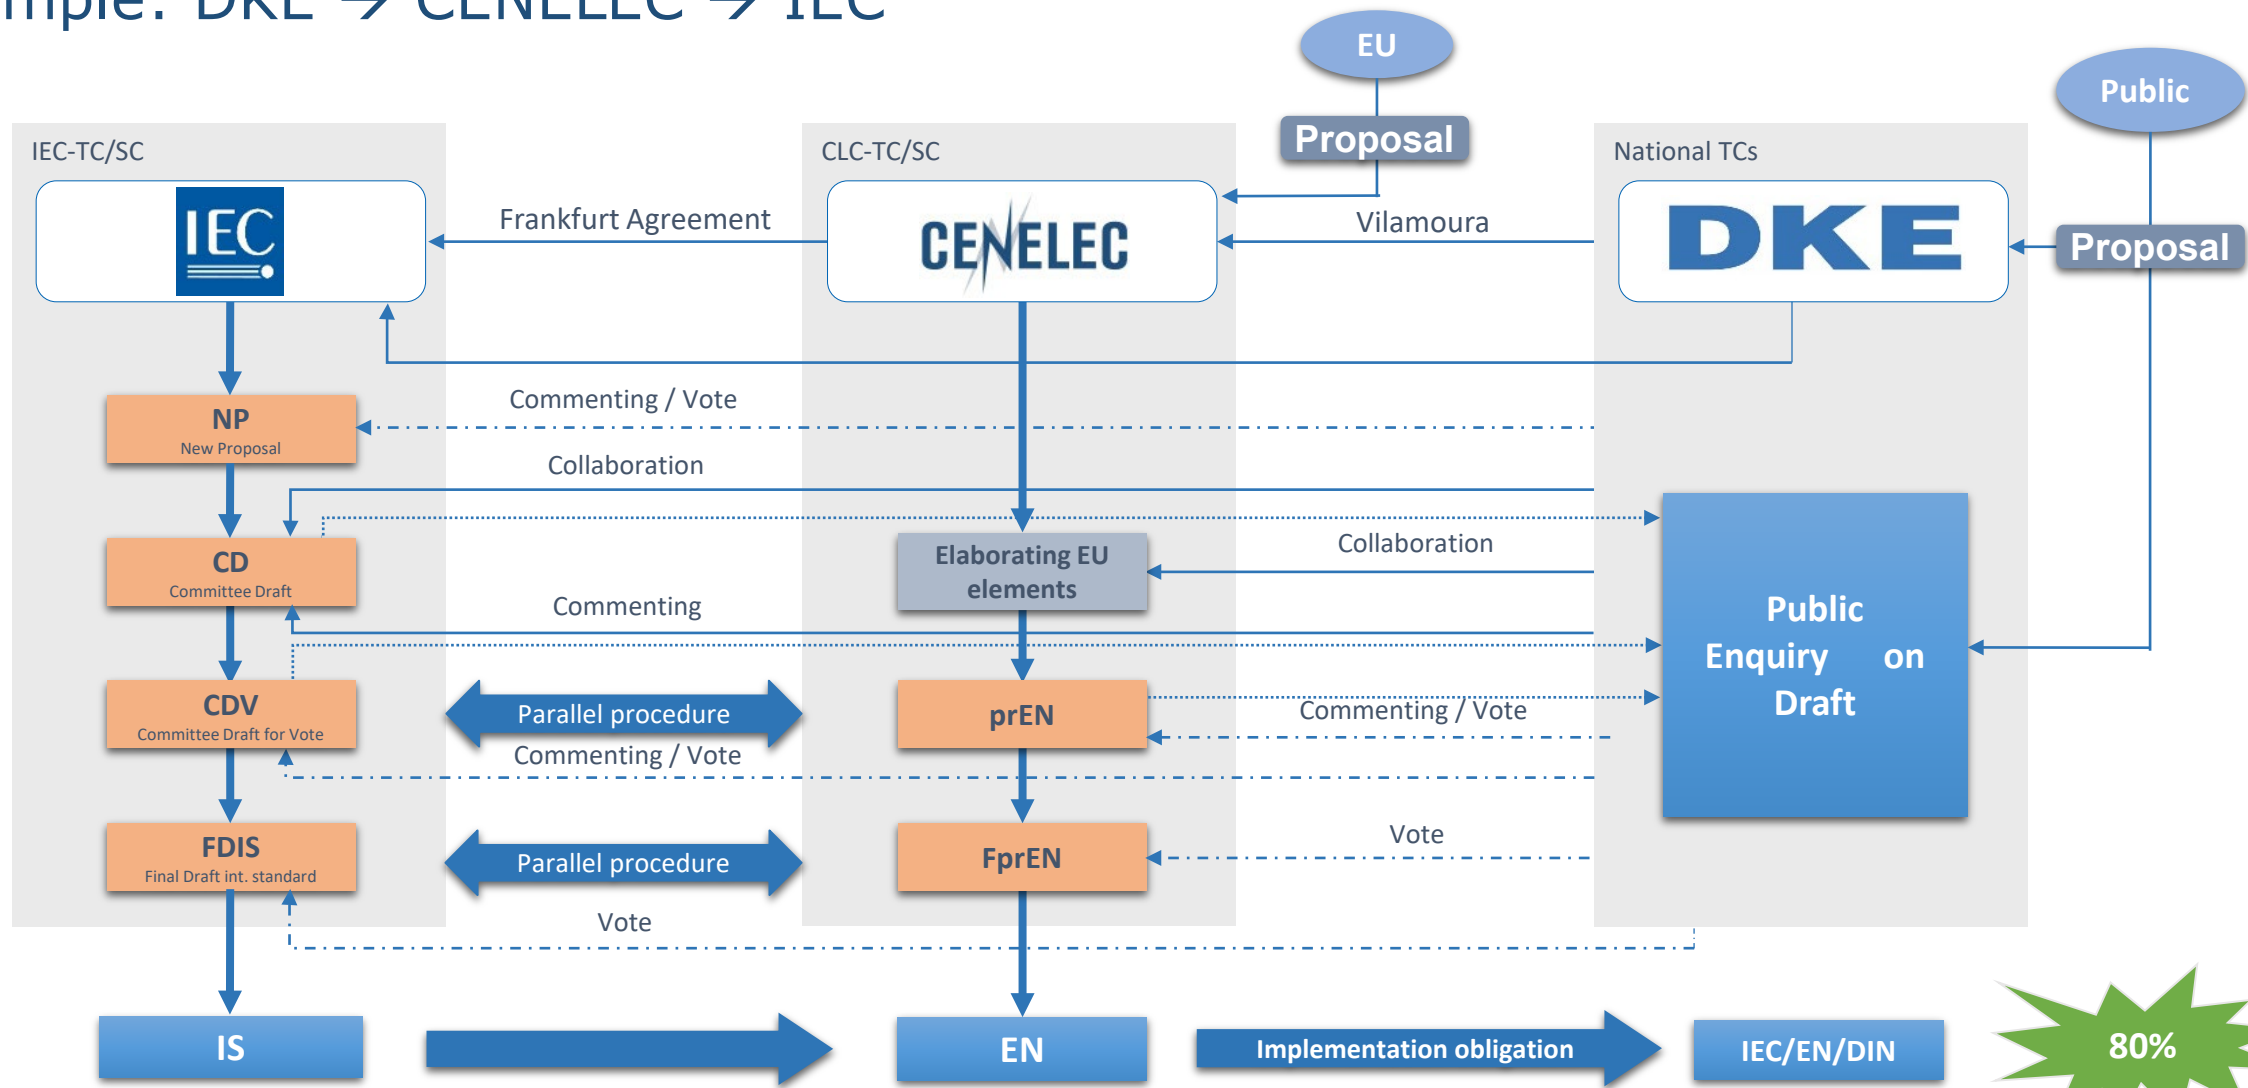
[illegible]mple: DKE → CENELEC → IEC

EU

Public

Proposal

IEC-TC/SC

CLC-TC/SC

National TCs

IEC

Frankfurt Agreement

CENELEC

Vilamoura

DKE

Proposal

Commenting / Vote

NP
New Proposal

Collaboration

CD
Committee Draft

Elaborating EU elements

Collaboration

Commenting

Public Enquiry on Draft

CDV
Committee Draft for Vote

Parallel procedure

Commenting / Vote

prEN

Commenting / Vote

Vote

FDIS
Final Draft int. standard

Parallel procedure

FprEN

Vote

IS

EN

Implementation obligation

IEC/EN/DIN

80%